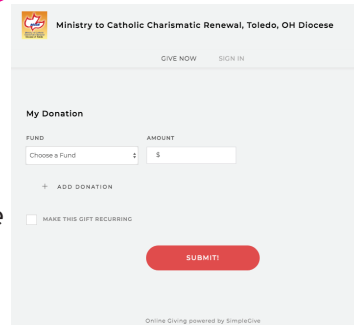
Ministry to Catholic Charismatic Renewal, Toledo, OH Diocese

GIVE NOW SIGN IN

My Donation

FUND

Choose a Fund

AMOUNT

$

+ ADD DONATION

MAKE THIS GIFT RECURRING

SUBMIT!

Online Giving powered by SimpleGive